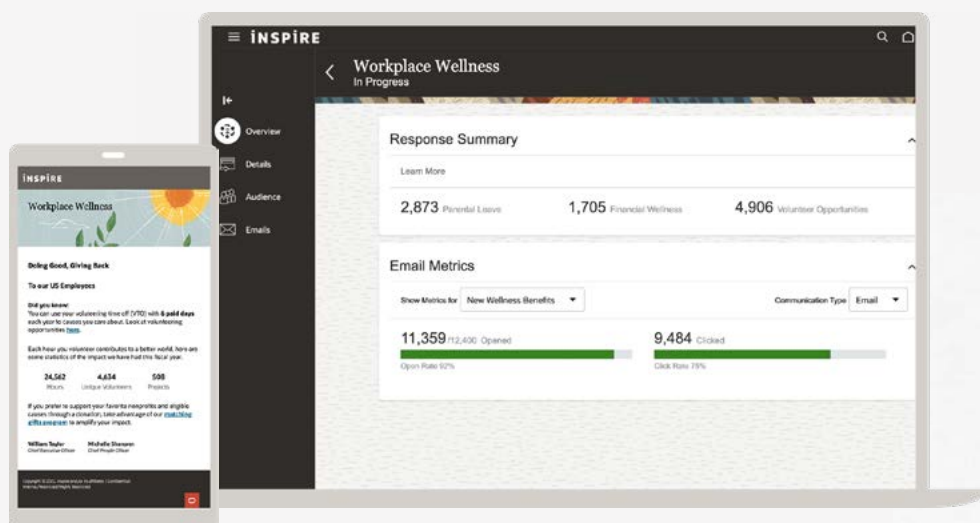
INSPIRE

Workplace Wellness
In Progress

Overview
Details
Audience
Emails

Response Summary

Learn More

2,873 Parental Leave
1,705 Financial Wellness
4,906 Volunteer Opportunities

Email Metrics

Show Metrics for New Wellness Benefits
Communication Type Email

11,359 /12,400 Opened
Open Rate 92%

9,484 Clicked
Click Rate 79%

INSPIRE

Workplace Wellness

Doing Good, Giving Back

To our US Employees

Did you know:
You can use your volunteering time off (VTO) with 6 paid days each year to causes you care about. Look at volunteering opportunities here.

Each hour you volunteer contributes to a better world. Here are some statistics of the impact we have had this fiscal year.

24,562 Hours
4,634 Unique Volunteers
508 Projects

If you prefer to support your favorite nonprofits and eligible causes through a donation, take advantage of our matching gifts program to amplify your impact.

William Taylor
Chief Executive Officer

Michelle Sheraton
Chief People Officer

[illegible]